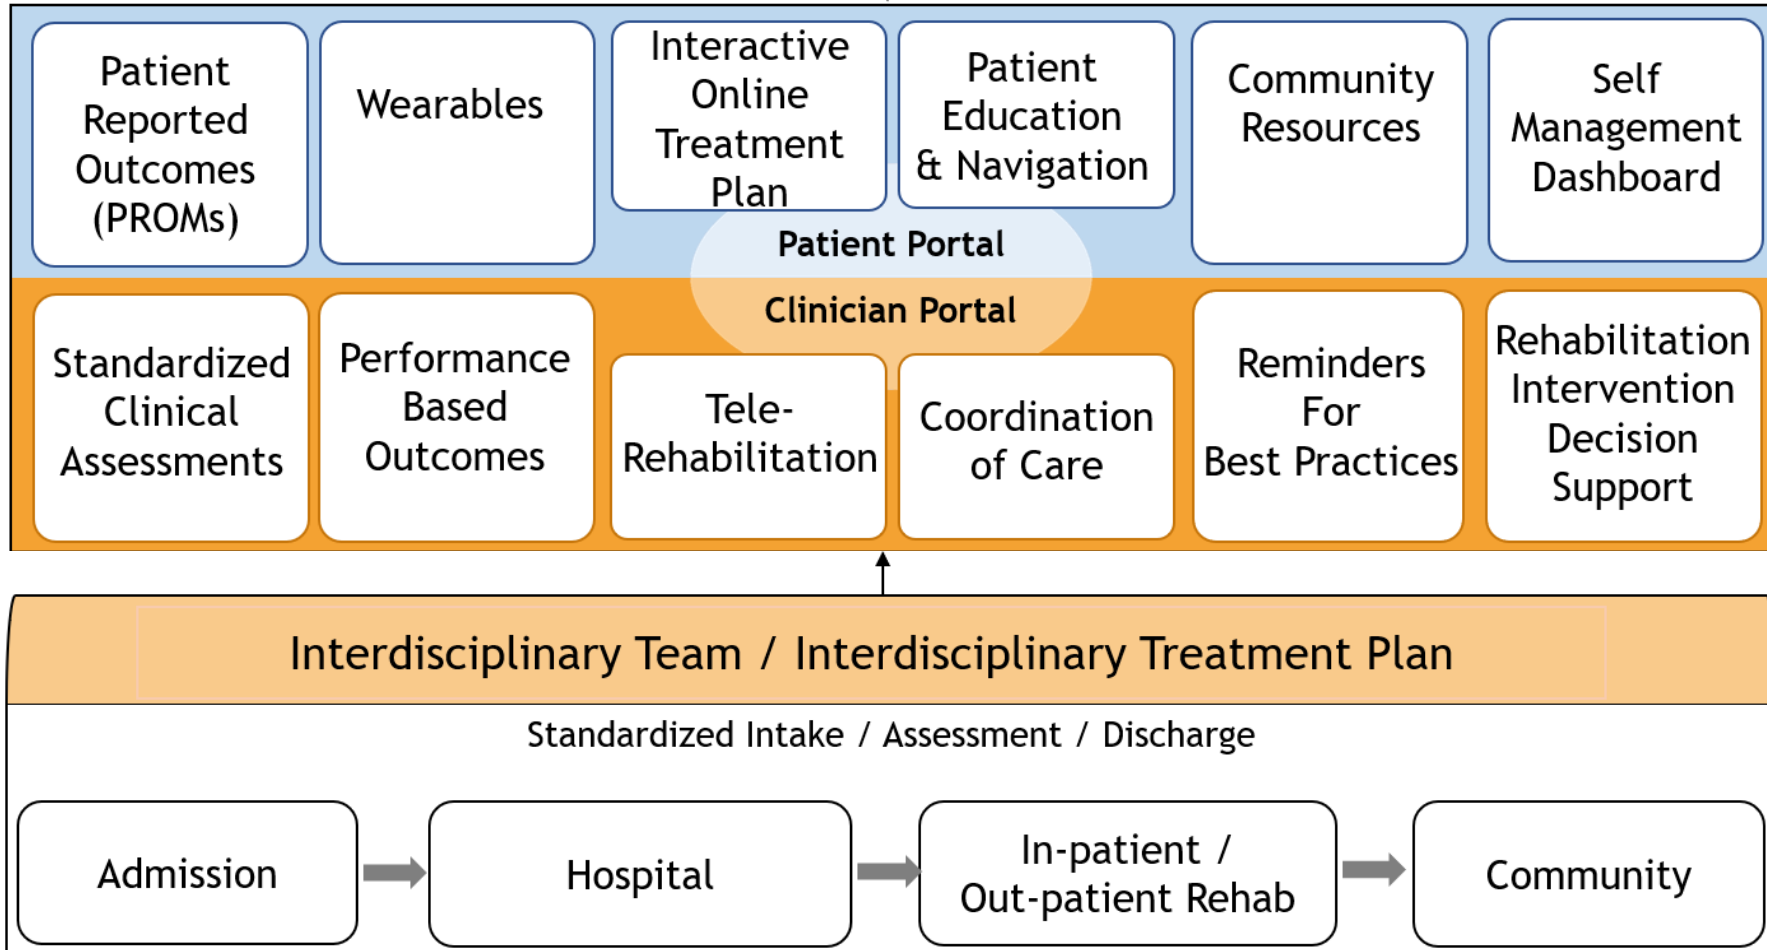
Patient Reported Outcomes (PROMs)

Wearables

Interactive Online Treatment Plan

Patient Education & Navigation

Community Resources

Self Management Dashboard

Patient Portal

Clinician Portal

Standardized Clinical Assessments

Performance Based Outcomes

Tele-Rehabilitation

Coordination of Care

Reminders For Best Practices

Rehabilitation Intervention Decision Support

Interdisciplinary Team / Interdisciplinary Treatment Plan

Standardized Intake / Assessment / Discharge

Admission

Hospital

In-patient / Out-patient Rehab

Community